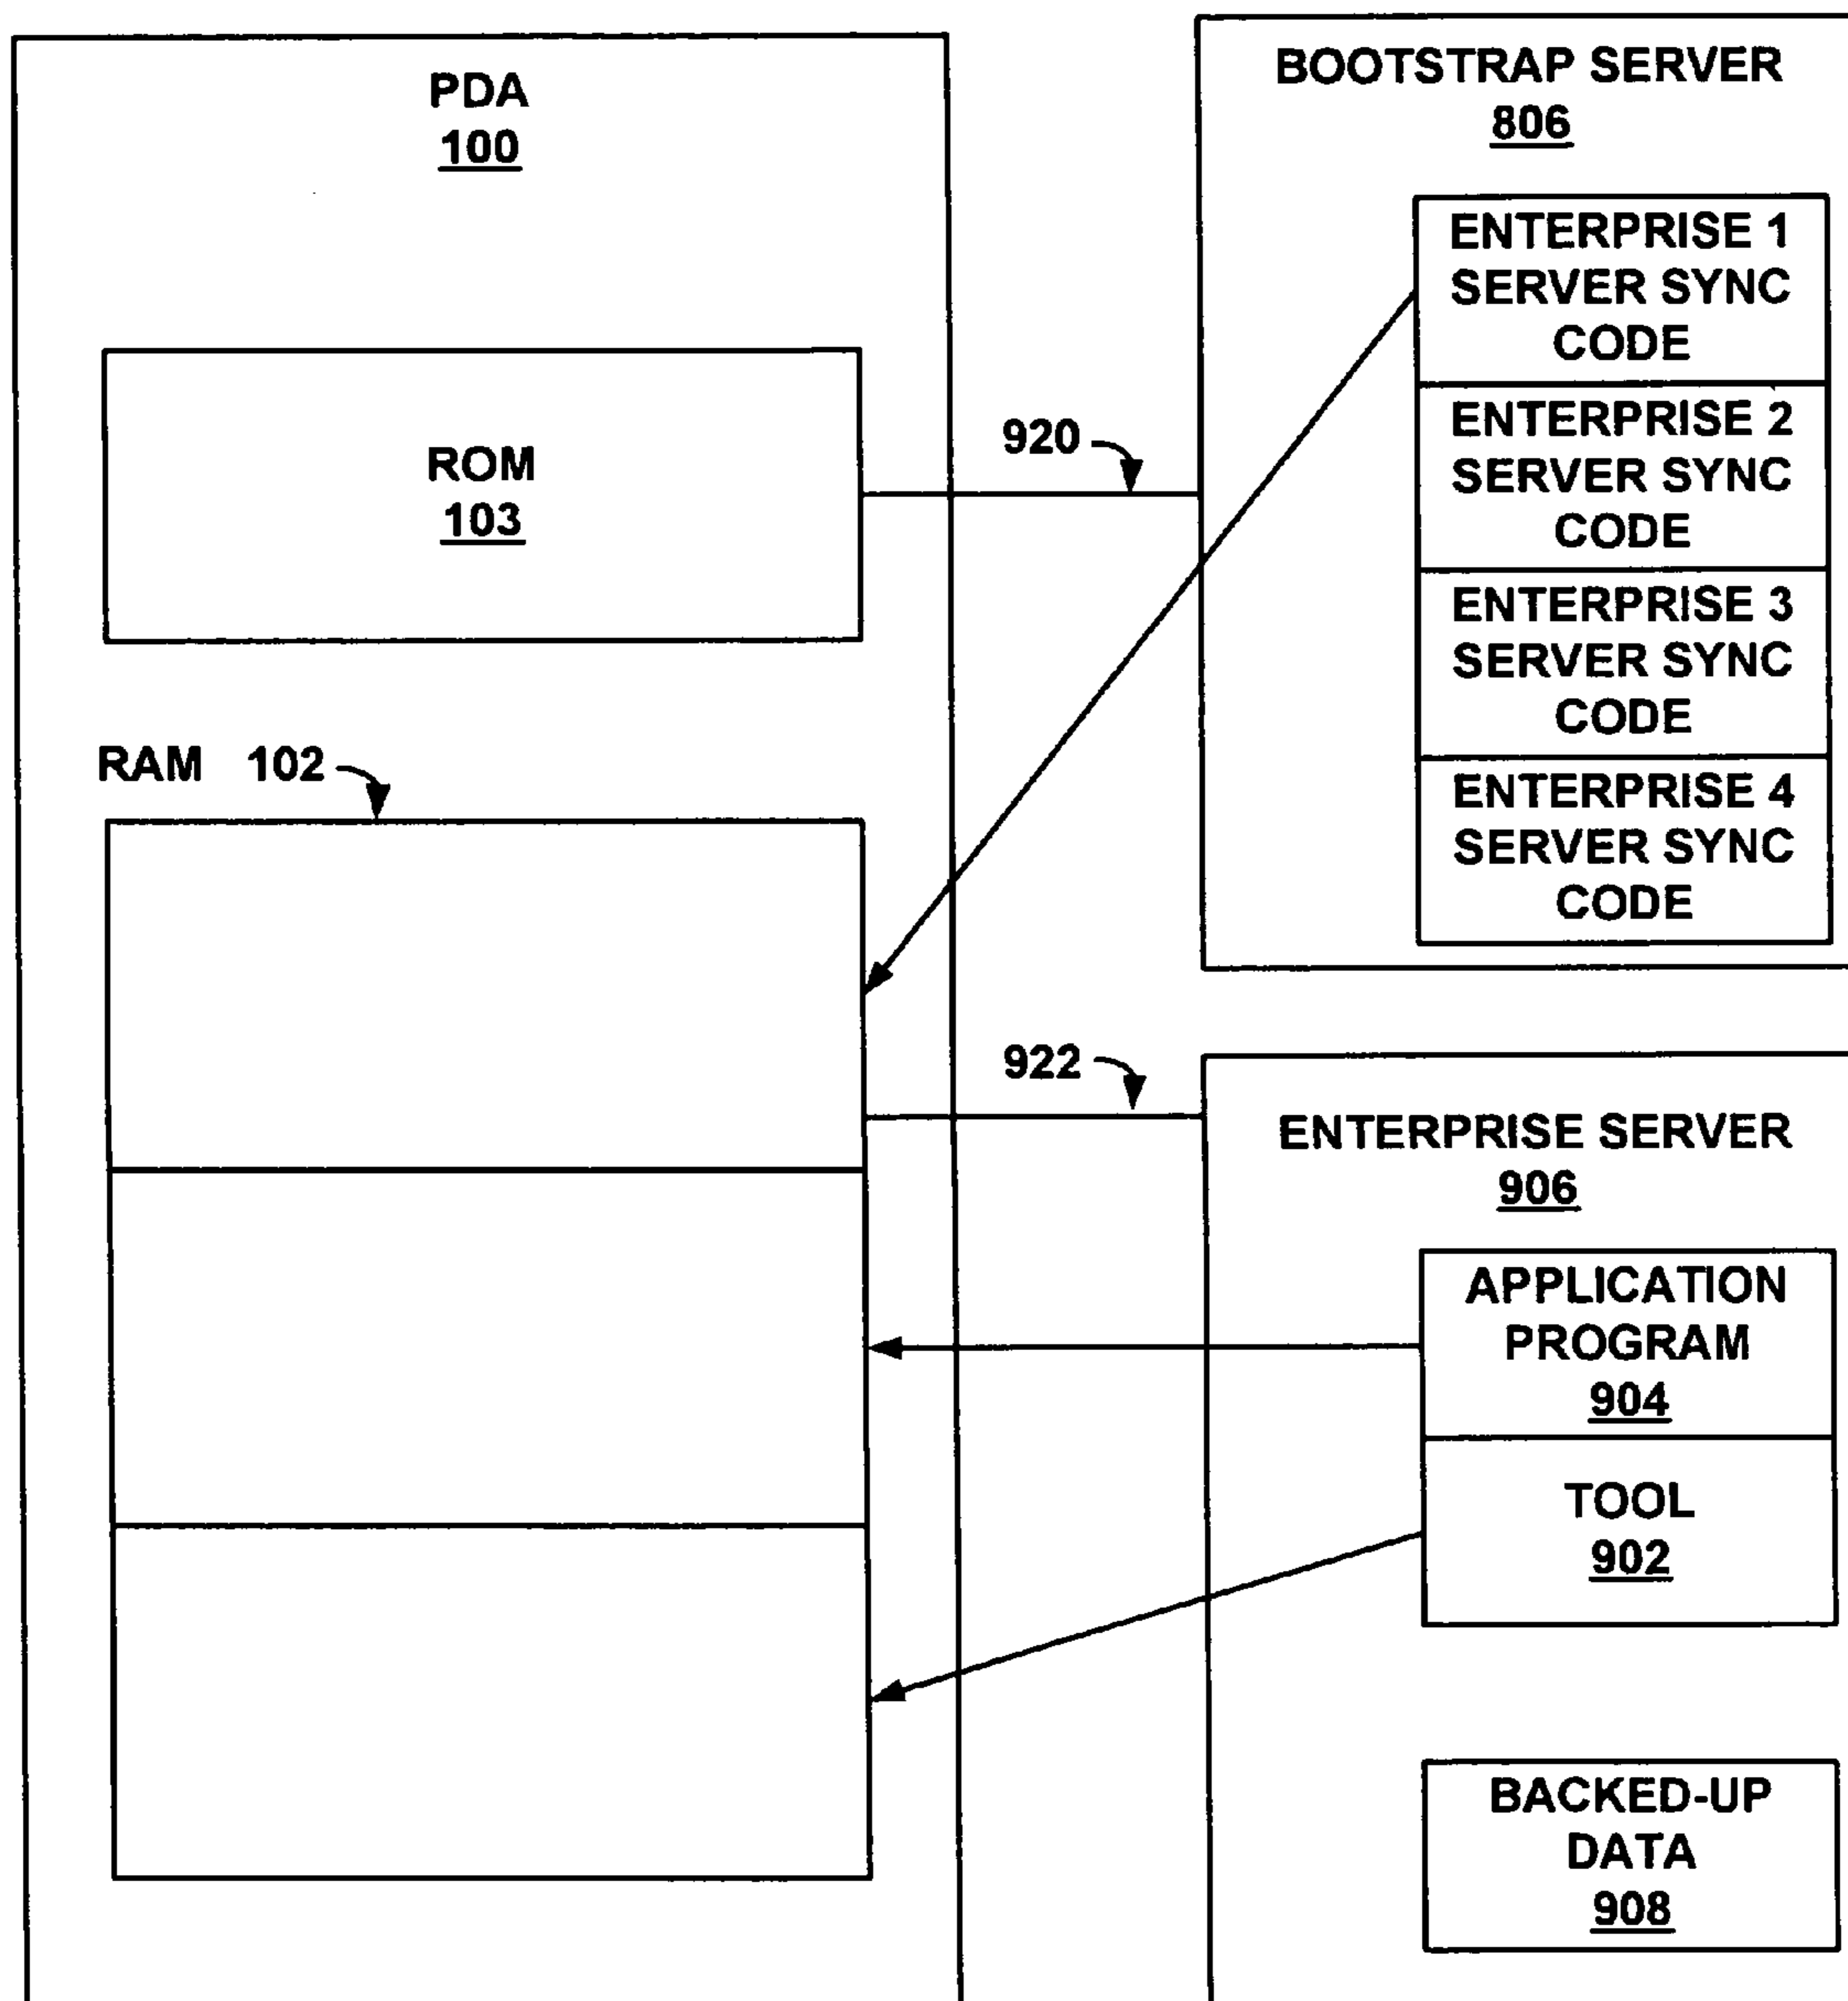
PDA
100

ROM
103

RAM 102

920

BOOTSTRAP SERVER
806

ENTERPRISE 1 SERVER SYNC CODE

ENTERPRISE 2 SERVER SYNC CODE

ENTERPRISE 3 SERVER SYNC CODE

ENTERPRISE 4 SERVER SYNC CODE

922

ENTERPRISE SERVER
906

APPLICATION PROGRAM
904

TOOL
902

BACKED-UP DATA
908